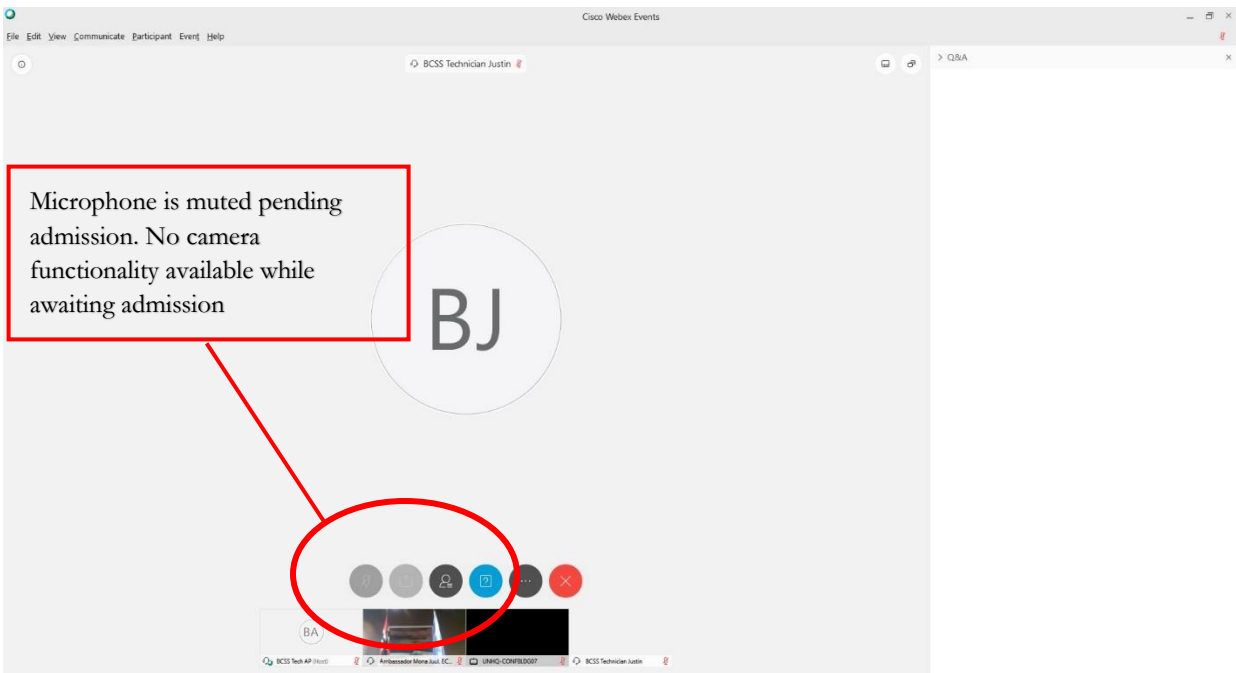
Cisco Webex Events

File Edit View Communicate Participant Event Help

BCSS Technician Justin

> Q&A

Microphone is muted pending admission. No camera functionality available while awaiting admission

BJ

BA

BCSS Tech AP (Host)

Ambassador Mone Juul, EC...

UNHQ-CONFBLD037

BCSS Technician Justin